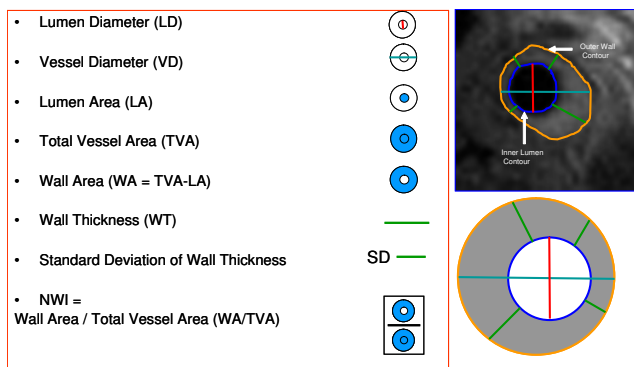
• Lumen Diameter (LD)

• Vessel Diameter (VD)

• Lumen Area (LA)

• Total Vessel Area (TVA)

• Wall Area (WA = TVA-LA)

• Wall Thickness (WT)

• Standard Deviation of Wall Thickness

SD

• NWI =
Wall Area / Total Vessel Area (WA/TVA)

Outer Wall Contour

Inner Lumen Contour